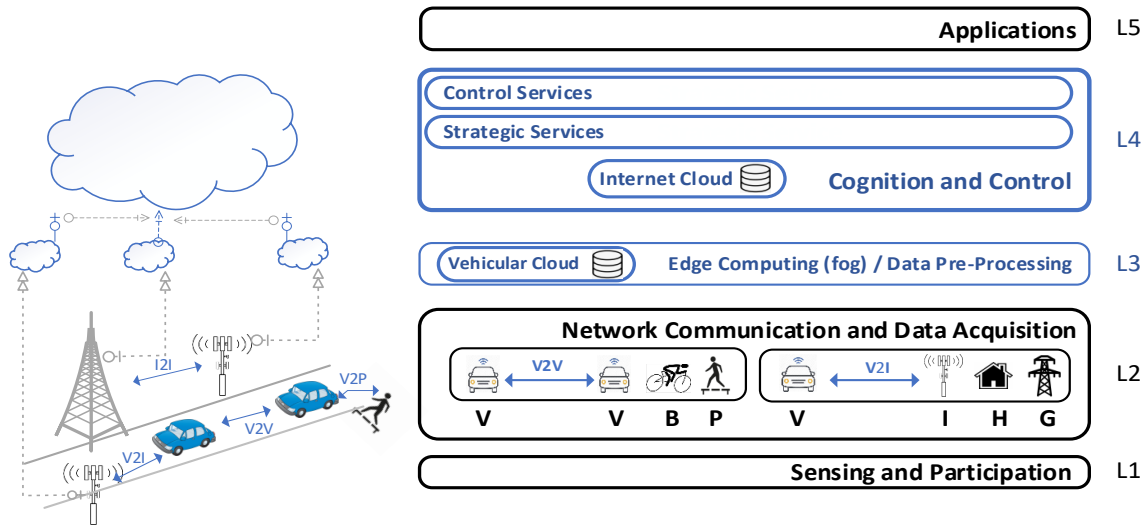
I2I

V2P

V2V

V2I

Applications L5

Control Services

Strategic Services

Internet Cloud

Cognition and Control L4

Vehicular Cloud

Edge Computing (fog) / Data Pre-Processing L3

Network Communication and Data Acquisition

V2V

V2I

V V B P V I H G L2

Sensing and Participation L1